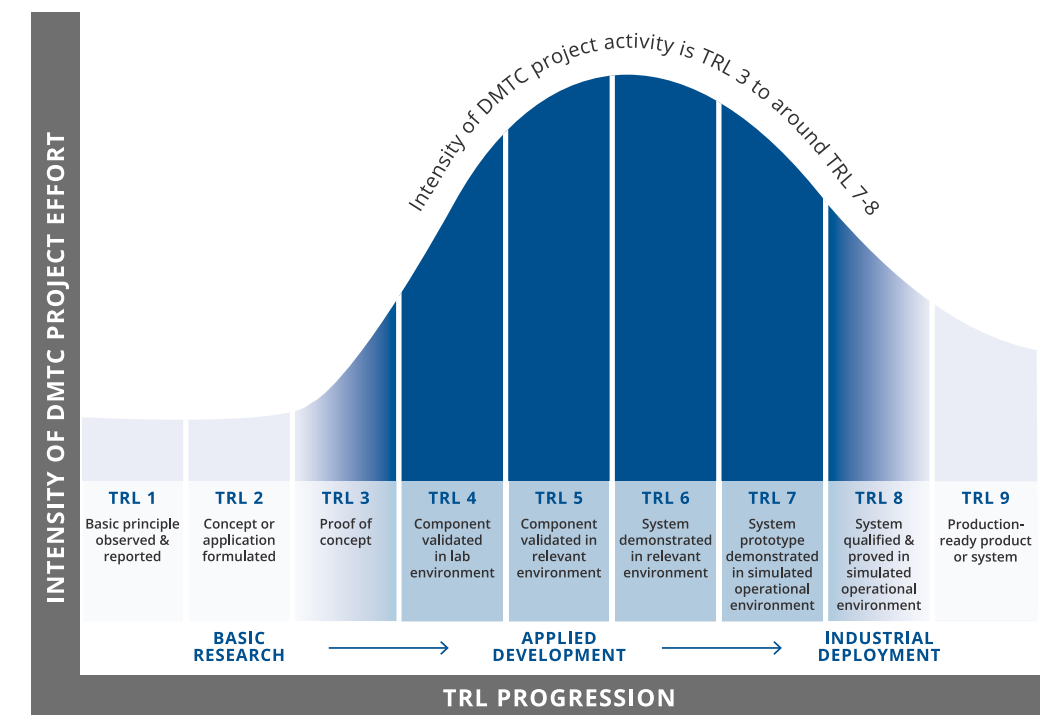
INTENSITY OF DMTC PROJECT EFFORT

Intensity of DMTC project activity is TRL 3 to around TRL 7-8

TRL 1
Basic principle observed & reported

TRL 2
Concept or application formulated

TRL 3
Proof of concept

TRL 4
Component validated in lab environment

TRL 5
Component validated in relevant environment

TRL 6
System demonstrated in relevant environment

TRL 7
System prototype demonstrated in simulated operational environment

TRL 8
System qualified & proved in simulated operational environment

TRL 9
Production-ready product or system

BASIC RESEARCH → APPLIED DEVELOPMENT → INDUSTRIAL DEPLOYMENT

TRL PROGRESSION